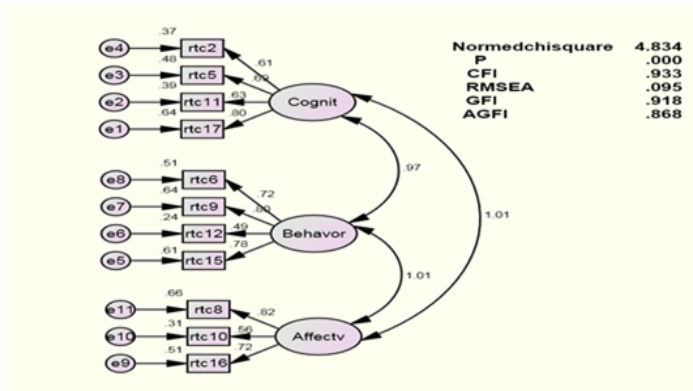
e4 .37 rtc2 .61
e3 .48 rtc5 .69
e2 .39 rtc11 .63
e1 .64 rtc17 .80
Cognit

.97

e8 .51 rtc6 .72
e7 .64 rtc9 .80
e6 .24 rtc12 .49
e5 .61 rtc15 .78
Behavor

1.01

1.01

e11 .66 rtc8 .82
e10 .31 rtc10 .56
e9 .51 rtc16 .72
Affectv

| | |
|---|---|
| Normedchisquare | 4.834 |
| P | .000 |
| CFI | .933 |
| RMSEA | .095 |
| GFI | .918 |
| AGFI | .868 |